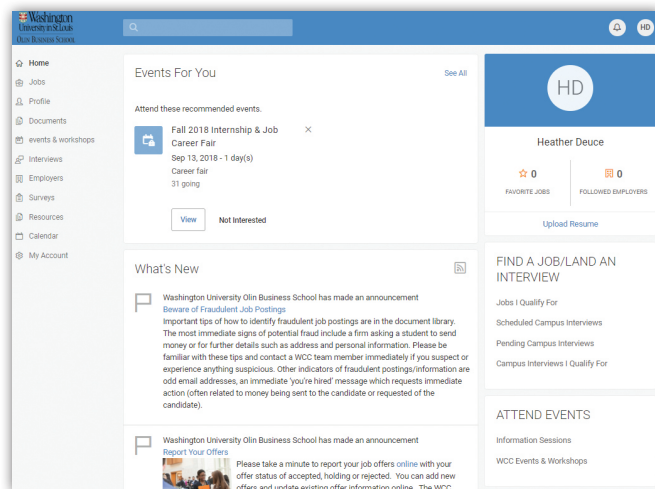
Washington University in St. Louis
Olin Business School

HD

Home
Jobs
Profile
Documents
events & workshops
Interviews
Employers
Surveys
Resources
Calendar
My Account

Events For You
See All

Attend these recommended events.

Fall 2018 Internship & Job Career Fair
Sep 13, 2018 - 1 day(s)
Career fair
31 going

View
Not Interested

What's New

Washington University Olin Business School has made an announcement
Beware of Fraudulent Job Postings
Important tips of how to identify fraudulent job postings are in the document library. The most immediate signs of potential fraud include a firm asking a student to send money or for further details such as address and personal information. Please be familiar with these tips and contact a WCC team member immediately if you suspect or experience anything suspicious. Other indicators of fraudulent postings/information are odd email addresses, an immediate 'you're hired' message which requests immediate action (often related to money being sent to the candidate or requested of the candidate).

Washington University Olin Business School has made an announcement
Report Your Offers
Please take a minute to report your job offers online with your offer status of accepted, holding or rejected. You can add new offers and update existing offer information online. The WCC

HD
Heather Deuce
0
FAVORITE JOBS
0
FOLLOWED EMPLOYERS
Upload Resume

FIND A JOB/LAND AN INTERVIEW
Jobs I Qualify For
Scheduled Campus Interviews
Pending Campus Interviews
Campus Interviews I Qualify For

ATTEND EVENTS
Information Sessions
WCC Events & Workshops